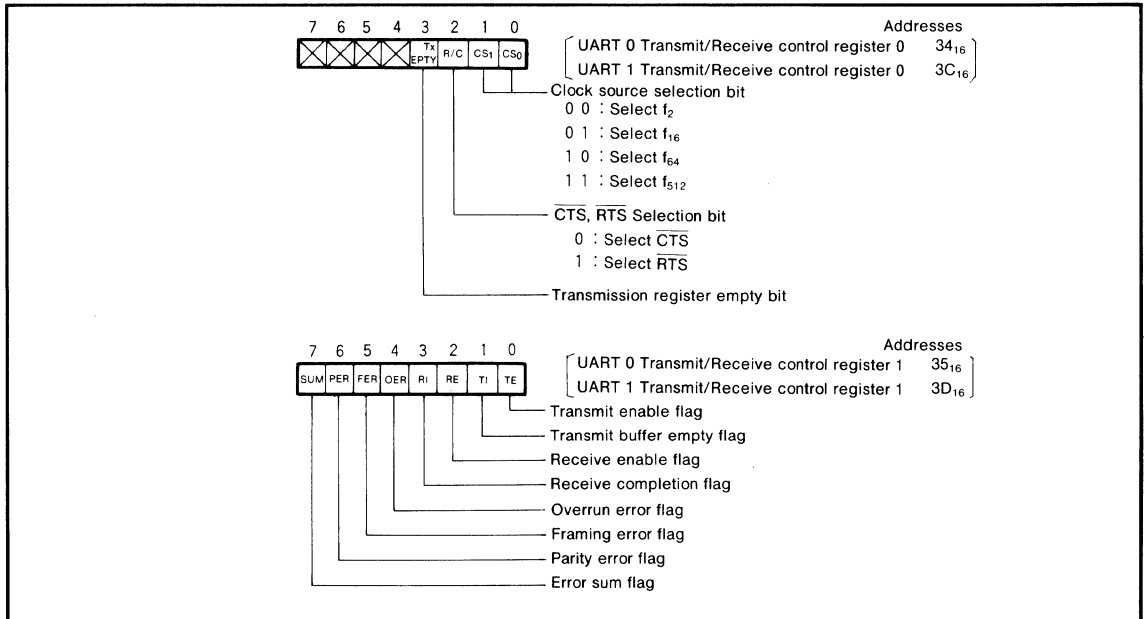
7 6 5 4 3 2 1 0

Tx EPTY R/C CS1 CS0

Addresses

UART 0 Transmit/Receive control register 0 $34_{16}$

UART 1 Transmit/Receive control register 0 $3C_{16}$

Clock source selection bit

0 0 : Select $f_2$

0 1 : Select $f_{16}$

1 0 : Select $f_{64}$

1 1 : Select $f_{512}$

$\overline{CTS}$, $\overline{RTS}$ Selection bit

0 : Select $\overline{CTS}$

1 : Select $\overline{RTS}$

Transmission register empty bit

7 6 5 4 3 2 1 0

SUM PER FER OER RI RE TI TE

Addresses

UART 0 Transmit/Receive control register 1 $35_{16}$

UART 1 Transmit/Receive control register 1 $3D_{16}$

Transmit enable flag

Transmit buffer empty flag

Receive enable flag

Receive completion flag

Overrun error flag

Framing error flag

Parity error flag

Error sum flag